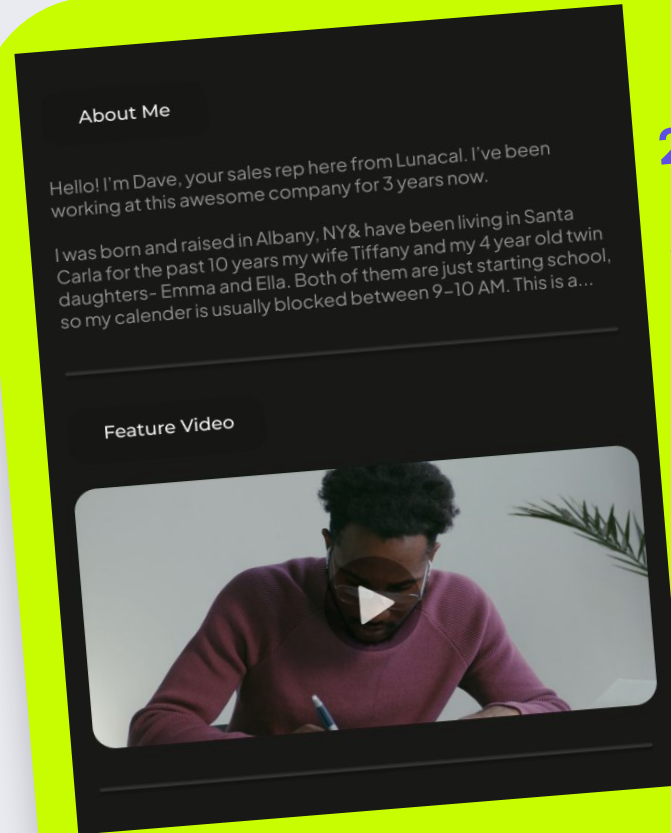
About Me

Hello! I'm Dave, your sales rep here from Lunacal. I've been working at this awesome company for 3 years now.

I was born and raised in Albany, NY& have been living in Santa Carla for the past 10 years my wife Tiffany and my 4 year old twin daughters- Emma and Ella. Both of them are just starting school, so my calender is usually blocked between 9-10 AM. This is a...

Feature Video

2